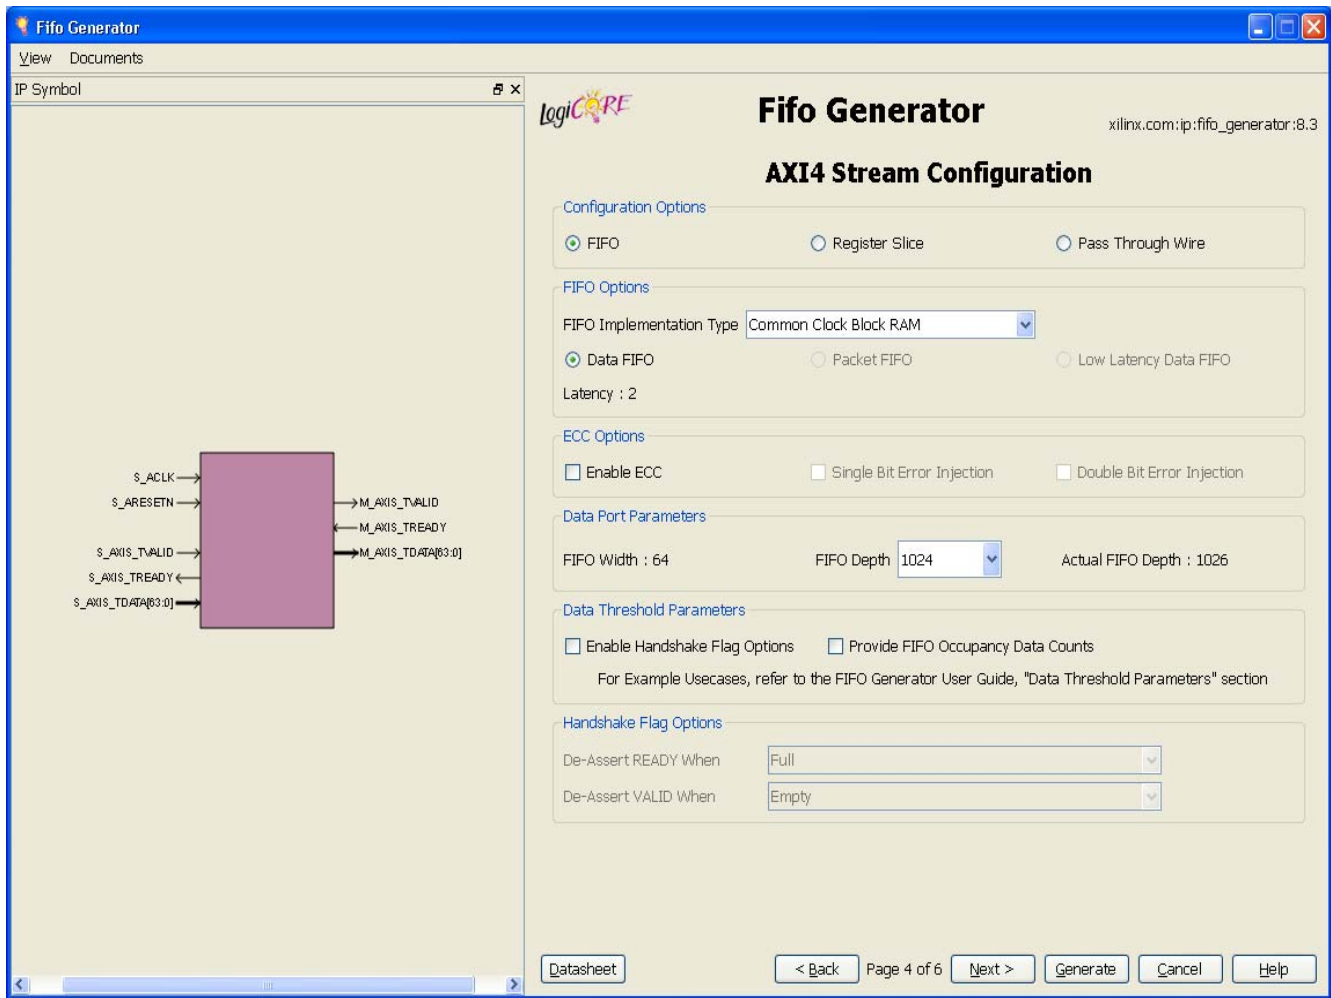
Fifo Generator

View Documents

IP Symbol

S_ACLK
S_ARESETN
S_AXIS_TVALID
S_AXIS_TREADY
S_AXIS_TDATA[63:0]
M_AXIS_TVALID
M_AXIS_TREADY
M_AXIS_TDATA[63:0]

LogiCORE

Fifo Generator

xilinx.com:ip:fifo_generator:8.3

AXI4 Stream Configuration

Configuration Options

FIFO Register Slice Pass Through Wire

FIFO Options

FIFO Implementation Type Common Clock Block RAM

Data FIFO Packet FIFO Low Latency Data FIFO

Latency : 2

ECC Options

Enable ECC Single Bit Error Injection Double Bit Error Injection

Data Port Parameters

FIFO Width : 64 FIFO Depth 1024 Actual FIFO Depth : 1026

Data Threshold Parameters

Enable Handshake Flag Options Provide FIFO Occupancy Data Counts

For Example Usecases, refer to the FIFO Generator User Guide, "Data Threshold Parameters" section

Handshake Flag Options

De-Assert READY When Full

De-Assert VALID When Empty

Datasheet < Back Page 4 of 6 Next > Generate Cancel Help